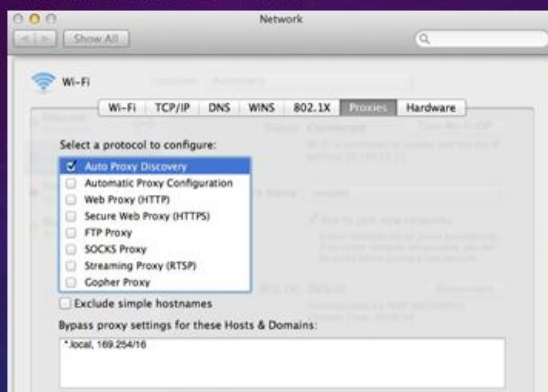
Network

Show All

Wi-Fi

Wi-Fi | TCP/IP | DNS | WINS | 802.1X | Proxies | Hardware

Select a protocol to configure:

Auto Proxy Discovery
Automatic Proxy Configuration
Web Proxy (HTTP)
Secure Web Proxy (HTTPS)
FTP Proxy
SOCKS Proxy
Streaming Proxy (RTSP)
Gopher Proxy

Exclude simple hostnames

Bypass proxy settings for these Hosts & Domains:

*.local, 169.254/16